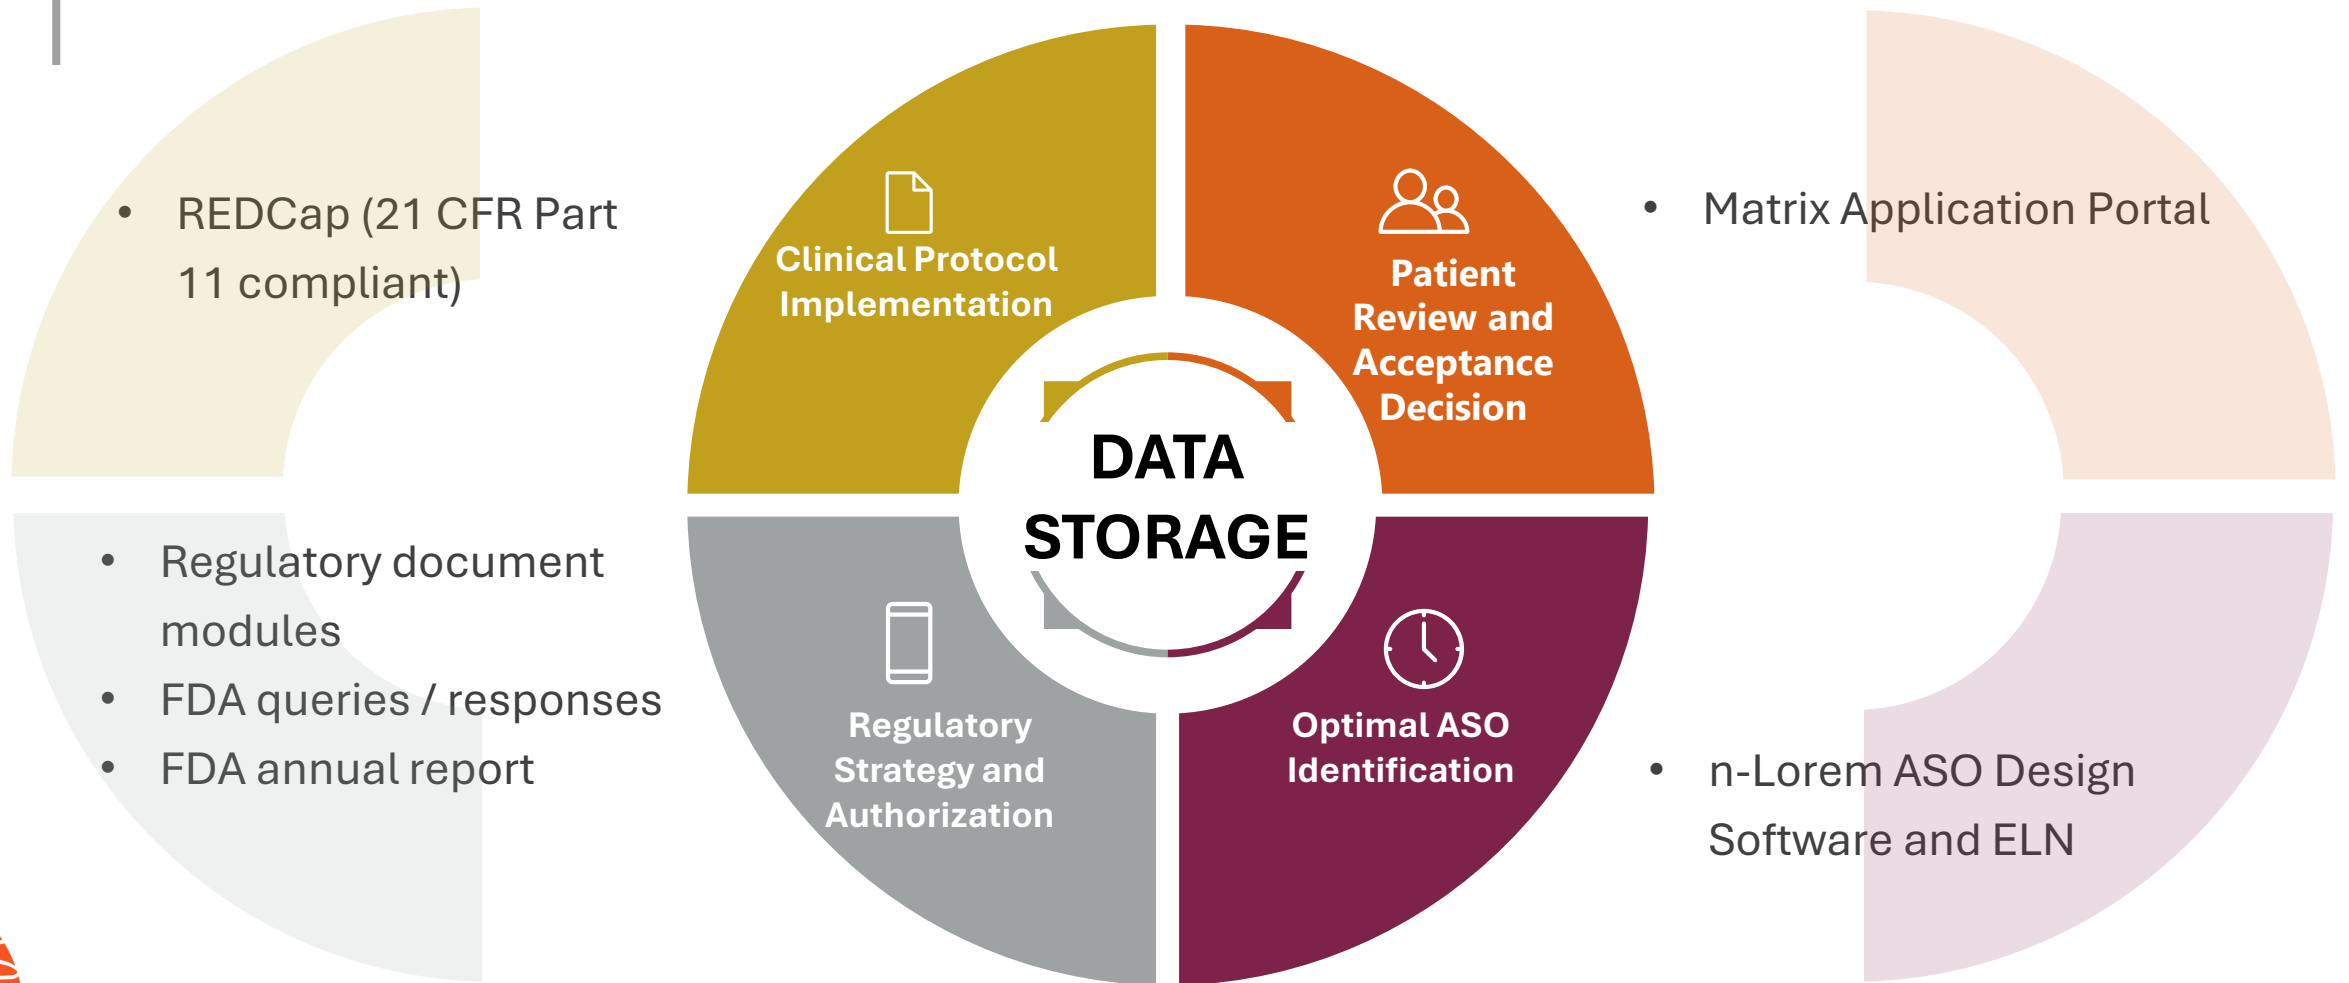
• REDCap (21 CFR Part 11 compliant)

Clinical Protocol Implementation

Patient Review and Acceptance Decision

• Matrix Application Portal

DATA STORAGE

• Regulatory document modules
• FDA queries / responses
• FDA annual report

Regulatory Strategy and Authorization

Optimal ASO Identification

• n-Lorem ASO Design Software and ELN